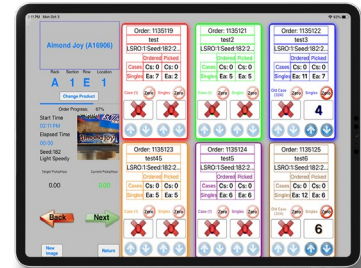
11:11 AM Mon Oct 5

Almond Joy (A16906)

Rack Section Row Location
A 1 E 1

Change Product

Order Progress 67%

Start Time
07:11 PM

Elapsed Time
00:00

Seed 182
Light Speedy

0.00 0.00

Back

Next

New Image

Return

Order: 1135119
test
LSRO:1:Seed:182:2...
Ordered Picked
Cases Cs: 0 Cs: 0
Singles Ea: 7 Ea: 0
Zero Zero

Order: 1135120
test
LSRO:1:Seed:182:2...
Ordered Picked
Cases Cs: 0 Cs: 0
Singles Ea: 5 Ea: 0
Zero Zero

Order: 1135122
test
LSRO:1:Seed:182:2...
Ordered Picked
Cases Cs: 0 Cs: 0
Singles Ea: 7 Ea: 0
Zero
4

Order: 1135123
test45
LSRO:1:Seed:182:2...
Ordered Picked
Cases Cs: 0 Cs: 0
Singles Ea: 7 Ea: 0
Zero Zero

Order: 1135124
test5
LSRO:1:Seed:182:2...
Ordered Picked
Cases Cs: 0 Cs: 0
Singles Ea: 6 Ea: 0
Zero Zero

Order: 1135125
test
LSRO:1:Seed:182:2...
Ordered Picked
Cases Cs: 0 Cs: 0
Singles Ea: 6 Ea: 0
Zero
6